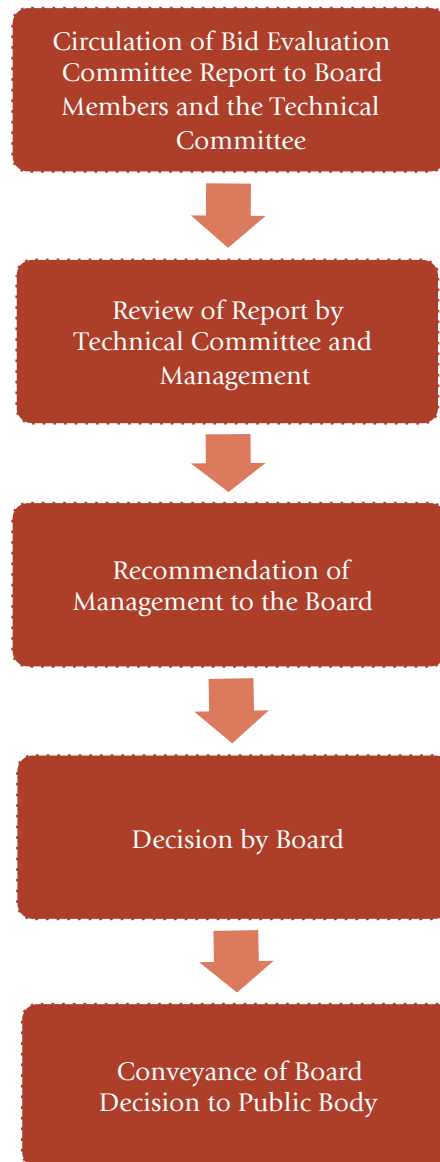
Circulation of Bid Evaluation Committee Report to Board Members and the Technical Committee

Review of Report by Technical Committee and Management

Recommendation of Management to the Board

Decision by Board

Conveyance of Board Decision to Public Body